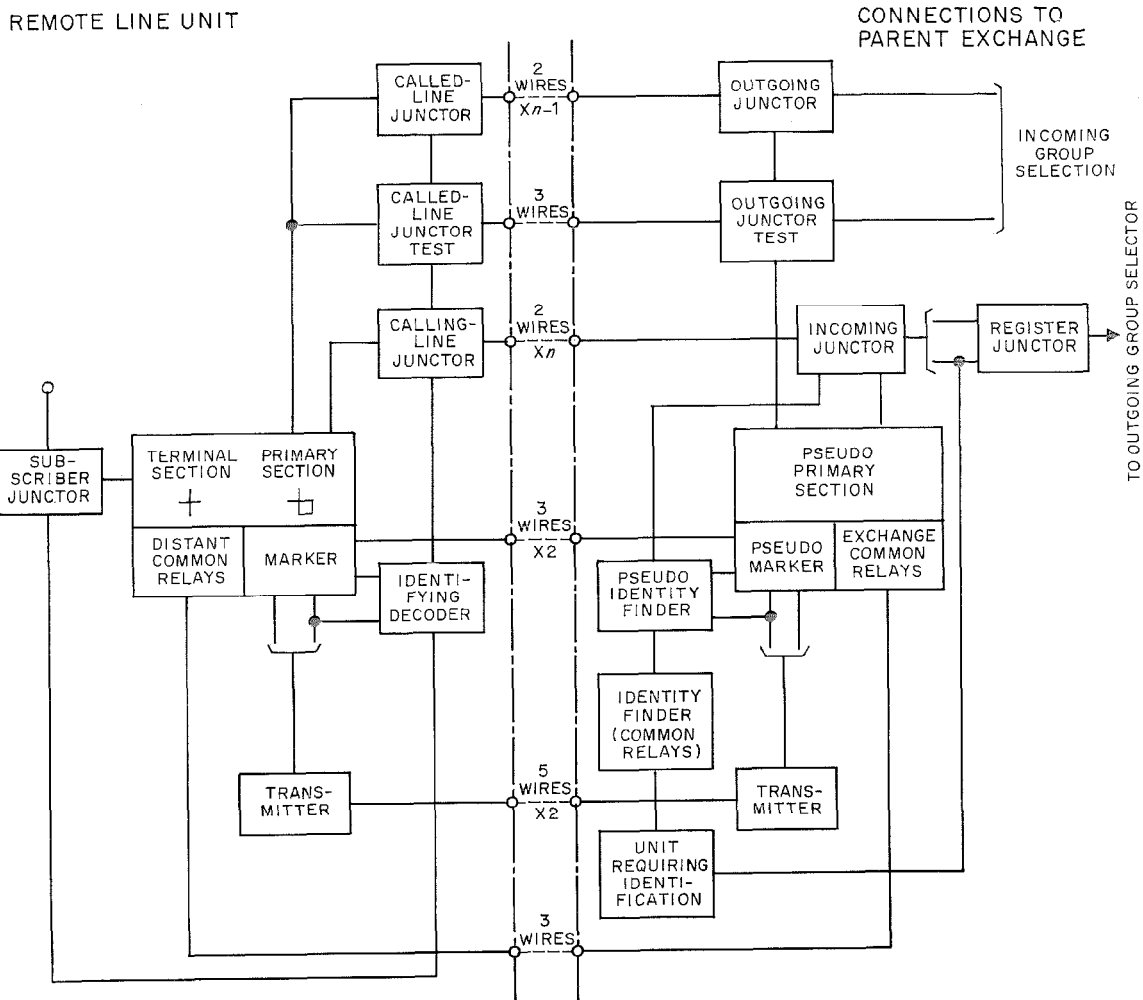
REMOTE LINE UNIT

CONNECTIONS TO PARENT EXCHANGE

CALLED-LINE JUNCTOR

2 WIRES X$n$-1

OUTGOING JUNCTOR

INCOMING GROUP SELECTION

CALLED-LINE JUNCTOR TEST

3 WIRES

OUTGOING JUNCTOR TEST

TO OUTGOING GROUP SELECTOR

CALLING-LINE JUNCTOR

2 WIRES X$n$

INCOMING JUNCTOR

REGISTER JUNCTOR

SUB-SCRIBER JUNCTOR

TERMINAL SECTION

PRIMARY SECTION

PSEUDO PRIMARY SECTION

3 WIRES X2

DISTANT COMMON RELAYS

MARKER

IDENTI-FYING DECODER

PSEUDO IDENTITY FINDER

PSEUDO MARKER

EXCHANGE COMMON RELAYS

IDENTITY FINDER (COMMON RELAYS)

TRANS-MITTER

5 WIRES X2

TRANS-MITTER

UNIT REQUIRING IDENTI-FICATION

3 WIRES